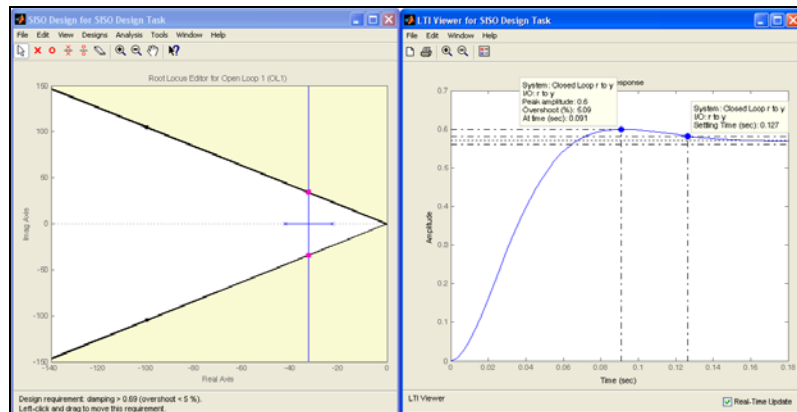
SISO Design for SISO Design Task

File Edit View Designs Analysis Tools Window Help

Root Locus Editor for Open Loop 1 (OL1)

150
100
50
0
-50
-100
-150

Imag Axis

-140 -120 -100 -80 -60 -40 -20 0

Real Axis

Design requirement: damping > 0.69 (overshoot < 5 %).
Left-click and drag to move this requirement.

LTI Viewer for SISO Design Task

File Edit Window Help

System: Closed Loop r to y
I/O: r to y
Peak amplitude: 0.6
Overshoot (%): 5.09
At time (sec): 0.091

esponse

System: Closed Loop r to y
I/O: r to y
Settling Time (sec): 0.127

0.7
0.6
0.5
0.4
0.3
0.2
0.1
0

Amplitude

0 0.02 0.04 0.06 0.08 0.1 0.12 0.14 0.16 0.18

Time (sec)

LTI Viewer

Real-Time Update